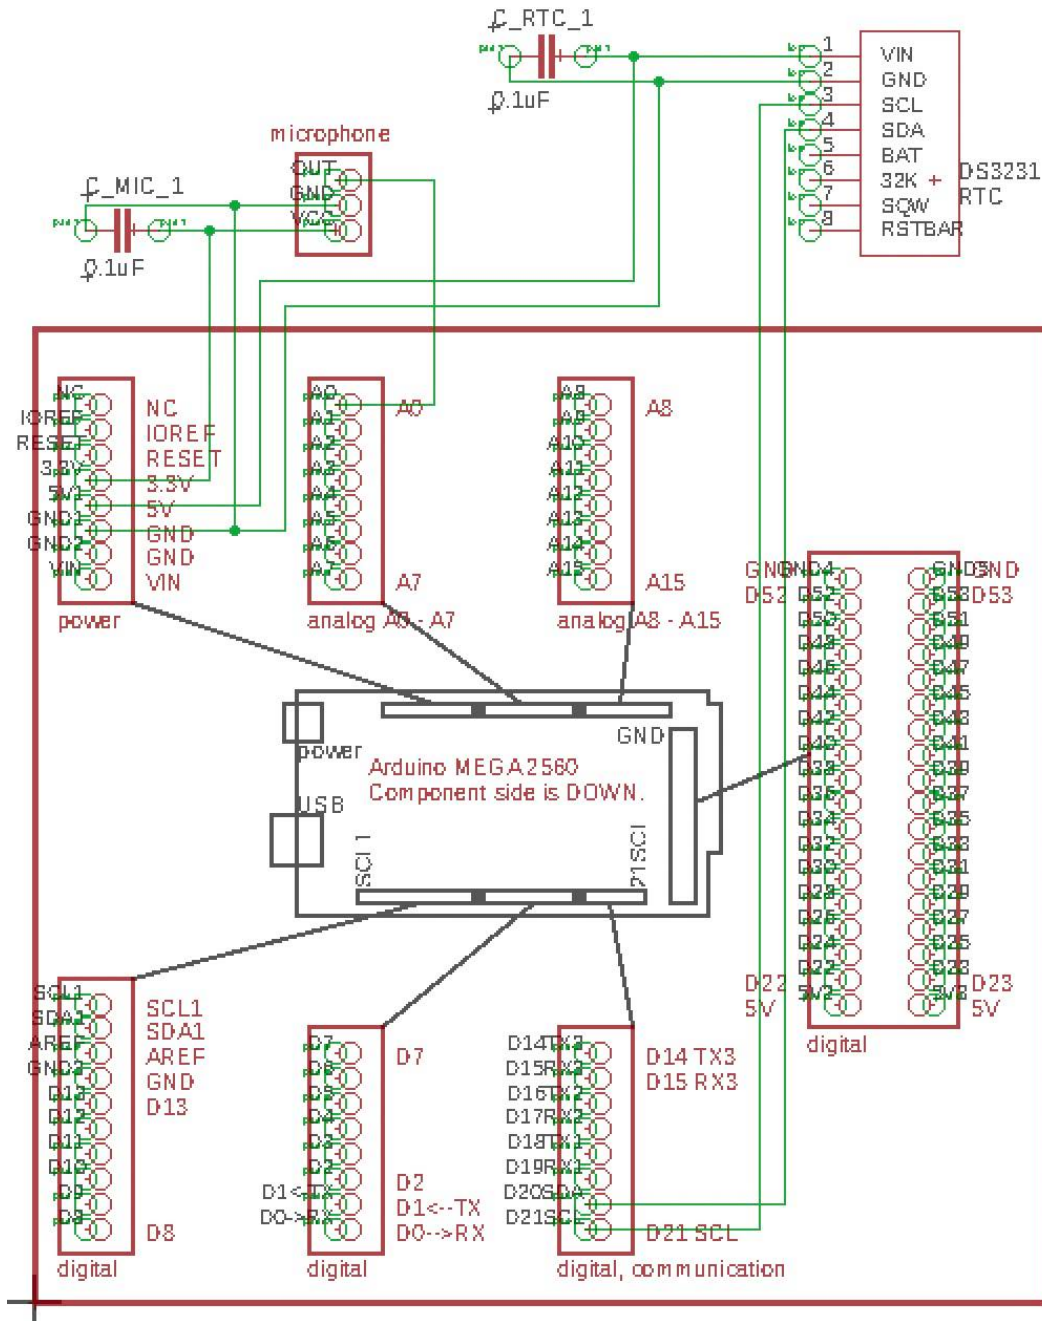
C_RTC_1
0.1uF
1
2
3
4
5
6
7
8
VIN
GND
SCL
SDA
BAT
32K +
SQW
RSTBAR
DS3231
RTC

microphone
OUT
GND
VCC
C_MIC_1
0.1uF

NC
IOREF
RESET
3.3V
5V
GND1
GND2
VIN
NC
IOREF
RESET
3.3V
5V
GND
GND
VIN
power

A0
A1
A2
A3
A4
A5
A6
A7
A0
A7
analog A0 - A7

A8
A9
A10
A11
A12
A13
A14
A15
A8
A15
analog A8 - A15

GND
D52
GND4
D52
D50
D48
D46
D44
D42
D40
D38
D36
D34
D32
D30
D28
D26
D24
D22
5V2
D22
5V
GND5
D53
D51
D49
D47
D45
D43
D41
D39
D37
D35
D33
D31
D29
D27
D25
D23
5V3
GND
D53
D23
5V
digital

power
GND
Arduino MEGA2560
Component side is DOWN.
USB
SCL1
SCL

SCL1
SDA1
AREF
GND3
D13
D12
D11
D10
D9
D8
SCL1
SDA1
AREF
GND
D13
D8
digital

D7
D6
D5
D4
D3
D2
D1<-TX
D0->RX
D7
D2
D1<--TX
D0-->RX
digital

D14TX3
D15RX3
D16TX2
D17RX2
D18TX1
D19RX1
D20SDA
D21SCL
D14 TX3
D15 RX3
D21 SCL
digital, communication